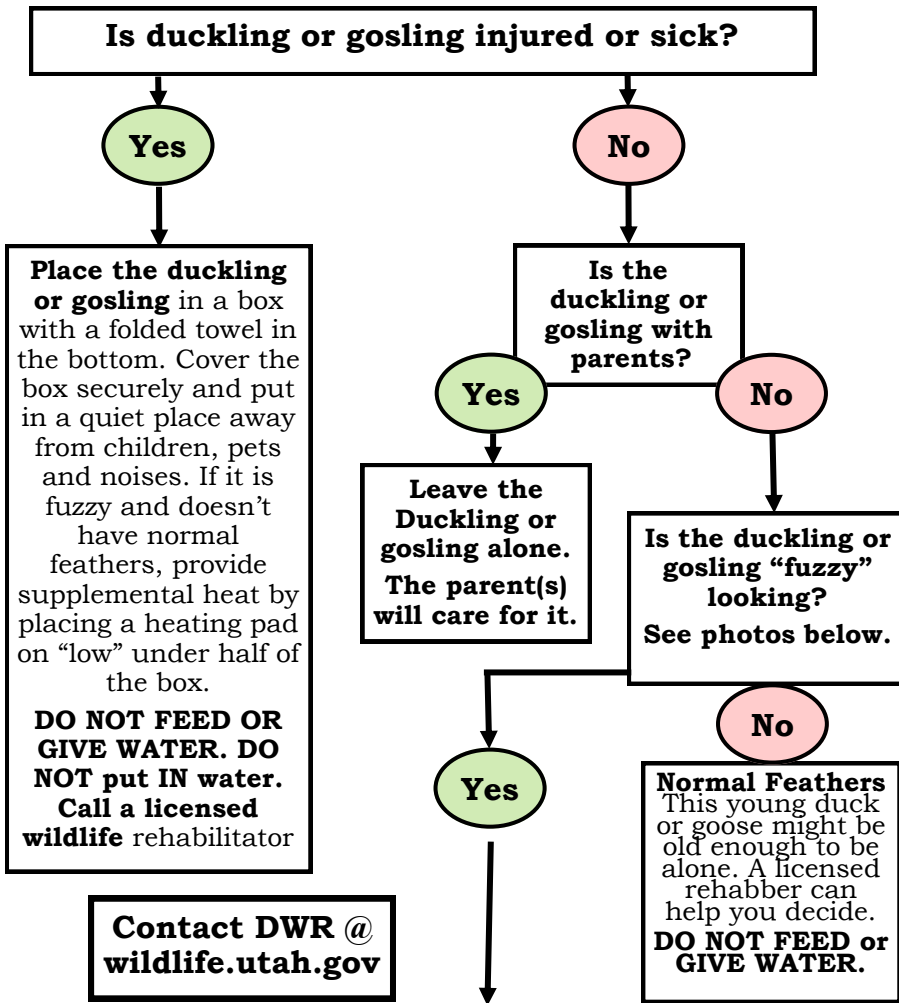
Is duckling or gosling injured or sick?

Yes

No

Place the duckling or gosling in a box with a folded towel in the bottom. Cover the box securely and put in a quiet place away from children, pets and noises. If it is fuzzy and doesn't have normal feathers, provide supplemental heat by placing a heating pad on "low" under half of the box.

DO NOT FEED OR GIVE WATER. DO NOT put IN water. Call a licensed wildlife rehabilitator

Is the duckling or gosling with parents?

Yes

No

Leave the Duckling or gosling alone.

The parent(s) will care for it.

Is the duckling or gosling "fuzzy" looking?

See photos below.

No

Yes

Normal Feathers This young duck or goose might be old enough to be alone. A licensed rehabber can help you decide.

DO NOT FEED or GIVE WATER.

Contact DWR @ wildlife.utah.gov